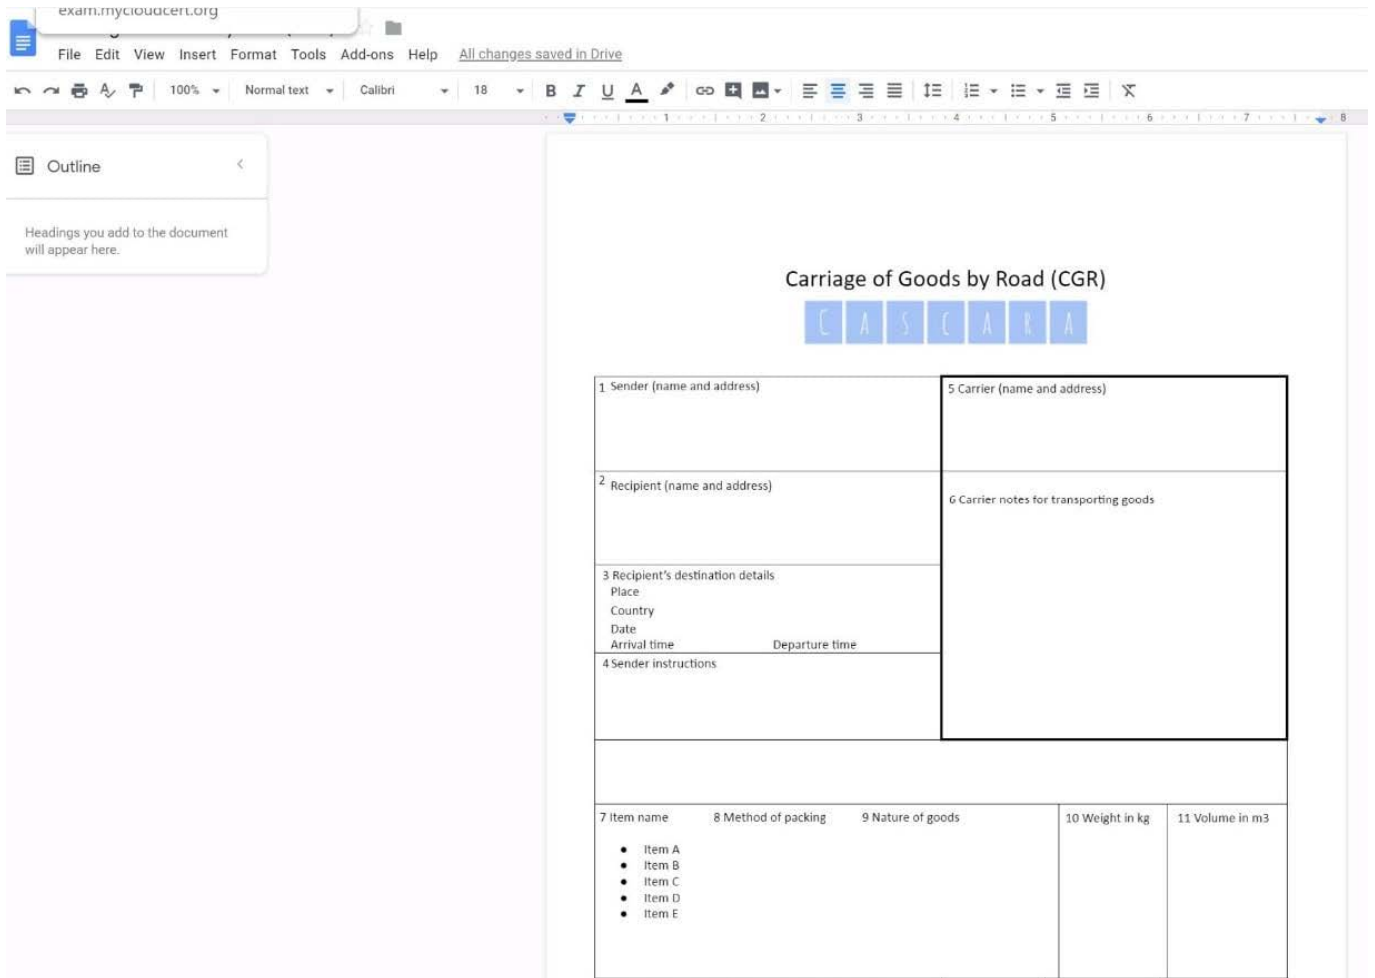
exam.mycloudcert.org

File Edit View Insert Format Tools Add-ons Help All changes saved in Drive

100% Normal text Calibri 18

B I U A

Outline

Headings you add to the document will appear here.

Carriage of Goods by Road (CGR)

C A S C A R A

| 1 Sender (name and address) | 5 Carrier (name and address) |
|---|---|
| 2 Recipient (name and address) | 6 Carrier notes for transporting goods |
| 3 Recipient's destination details<br>Place<br>Country<br>Date<br>Arrival time Departure time | |
| 4 Sender instructions | |

| 7 Item name | 8 Method of packing | 9 Nature of goods | 10 Weight in kg | 11 Volume in m3 |
|---|---|---|---|---|
| • Item A<br>• Item B<br>• Item C<br>• Item D<br>• Item E | | | | |